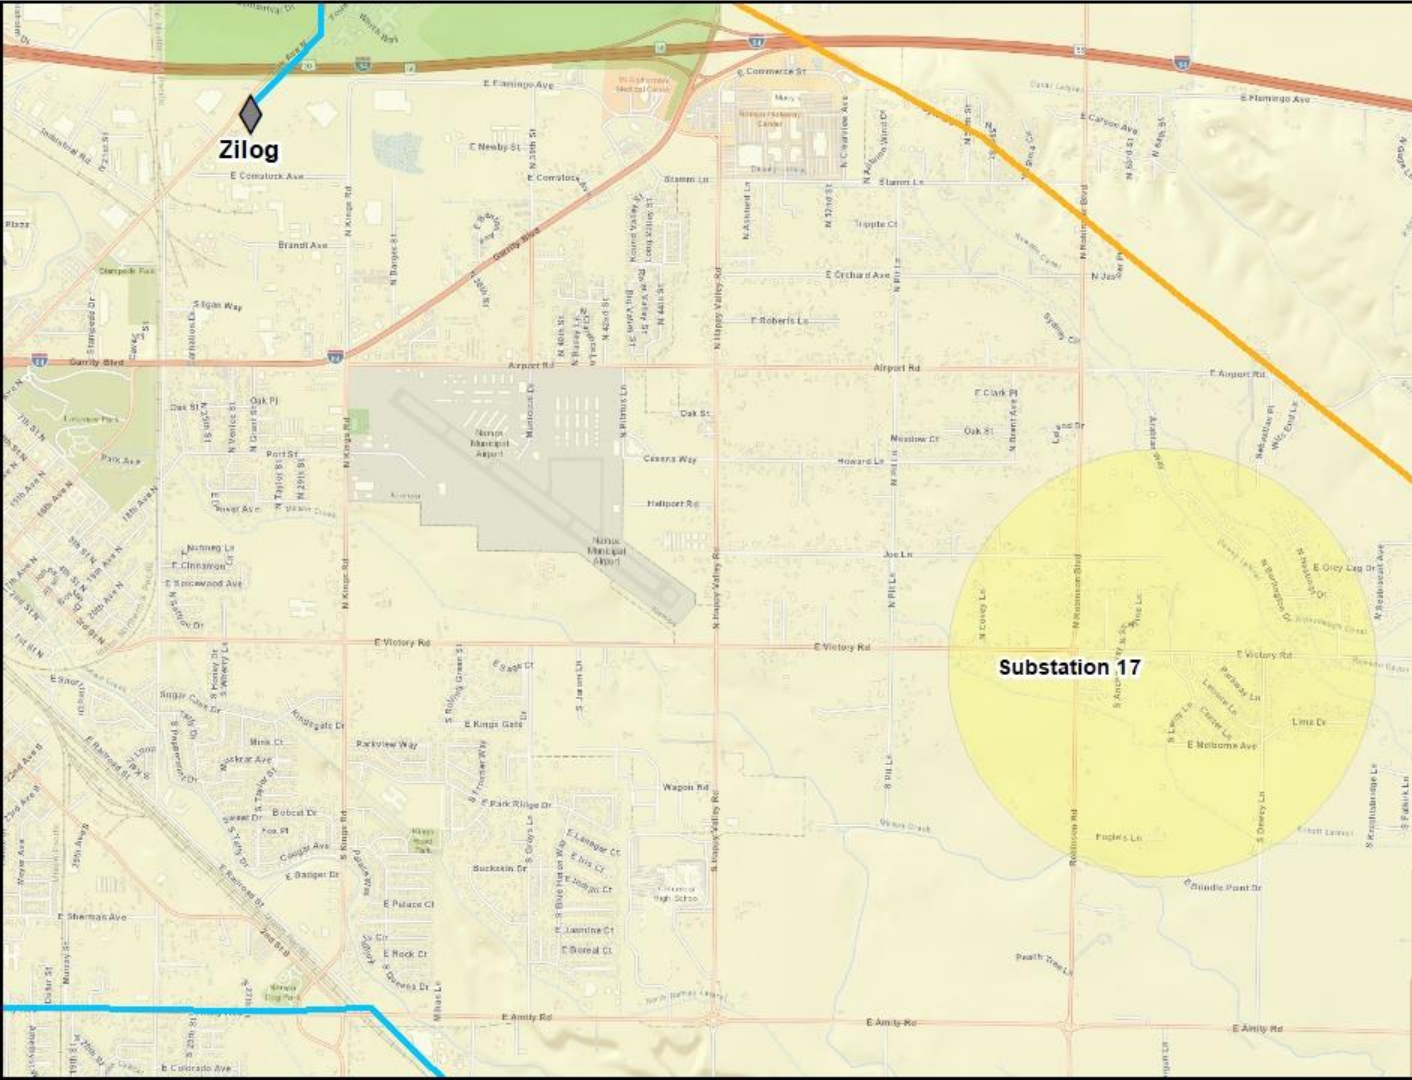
Zilog

E Flamingo Ave
E Commerce St
E Flamingo Ave
E Newby St
E Comstock Ave
E Comstock Ave
Stamm Ln
Stamm Ln
Brandt Ave
Garrity Blvd
E Orchard Ave
E Roberts Ln
Garrity Blvd
Airport Rd
Airport Rd
E Airport Rd
Oak Pl
Oak St
E Clark Pl
Oak St
Meadow Ct
Port St
Cessna Way
Howard Ln
Park Ave
Hallport Rd
Nampa Municipal Airport
Nampa Municipal Airport
Joe Ln
E Cinnamon
E Spicewood Ave
E Victory Rd
E Victory Rd
E Victory Rd
Substation 17
E Kings Gate
Parkview Way
Mink Ct
Wagon Rd
E Park Ridge Dr
Bobcat Dr
Buckskin Dr
E Badger Dr
E Palace Ct
E Sherman Ave
E Jasmine Ct
E Boreal Ct
E Rock Ct
E Amity Rd
E Amity Rd
E Amity Rd
E Colorado Ave
N Kings Rd
N Happy Valley Rd
N Robinson Blvd
Robinson Rd
E Melbourne Ave
Lima Dr
E Grey Lag Dr
E Bundle Point Dr